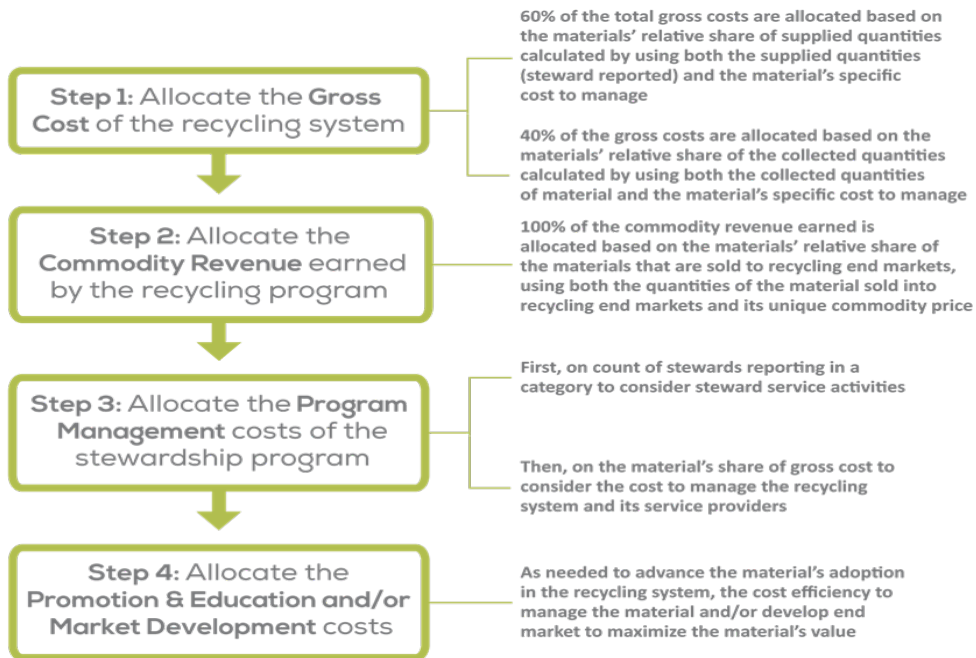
Step 1: Allocate the Gross Cost of the recycling system

60% of the total gross costs are allocated based on the materials' relative share of supplied quantities calculated by using both the supplied quantities (steward reported) and the material's specific cost to manage

40% of the gross costs are allocated based on the materials' relative share of the collected quantities calculated by using both the collected quantities of material and the material's specific cost to manage

Step 2: Allocate the Commodity Revenue earned by the recycling program

100% of the commodity revenue earned is allocated based on the materials' relative share of the materials that are sold to recycling end markets, using both the quantities of the material sold into recycling end markets and its unique commodity price

Step 3: Allocate the Program Management costs of the stewardship program

First, on count of stewards reporting in a category to consider steward service activities

Then, on the material's share of gross cost to consider the cost to manage the recycling system and its service providers

Step 4: Allocate the Promotion & Education and/or Market Development costs

As needed to advance the material's adoption in the recycling system, the cost efficiency to manage the material and/or develop end market to maximize the material's value